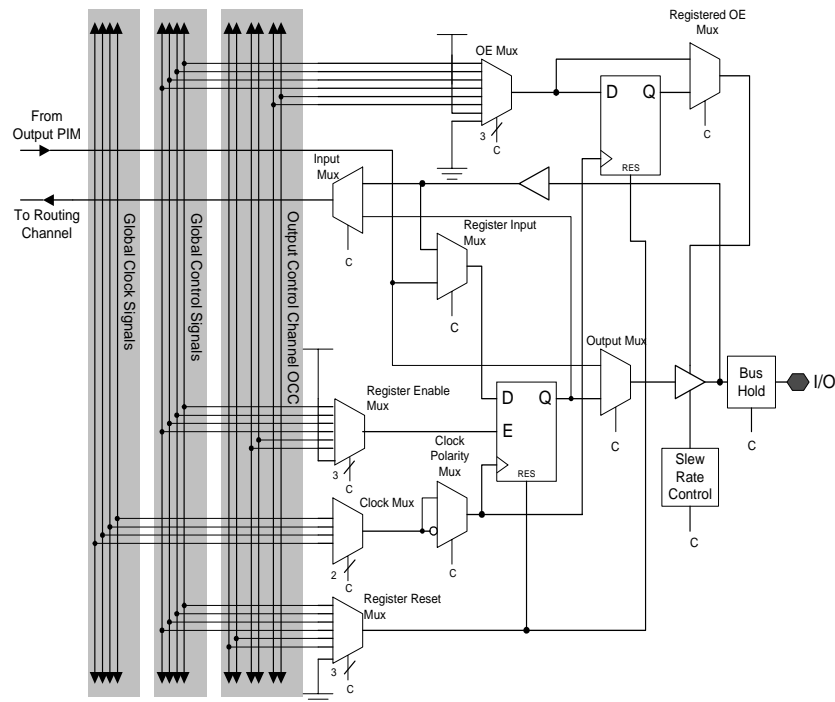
Registered OE Mux

OE Mux

D Q

RES

3 C

C

From Output PIM

To Routing Channel

Input Mux

C

Register Input Mux

C

Global Clock Signals

Global Control Signals

Output Control Channel OCC

Output Mux

C

Register Enable Mux

3 C

D Q

E

RES

Clock Polarity Mux

C

Clock Mux

2 C

Register Reset Mux

3 C

Bus Hold

C

I/O

Slew Rate Control

C